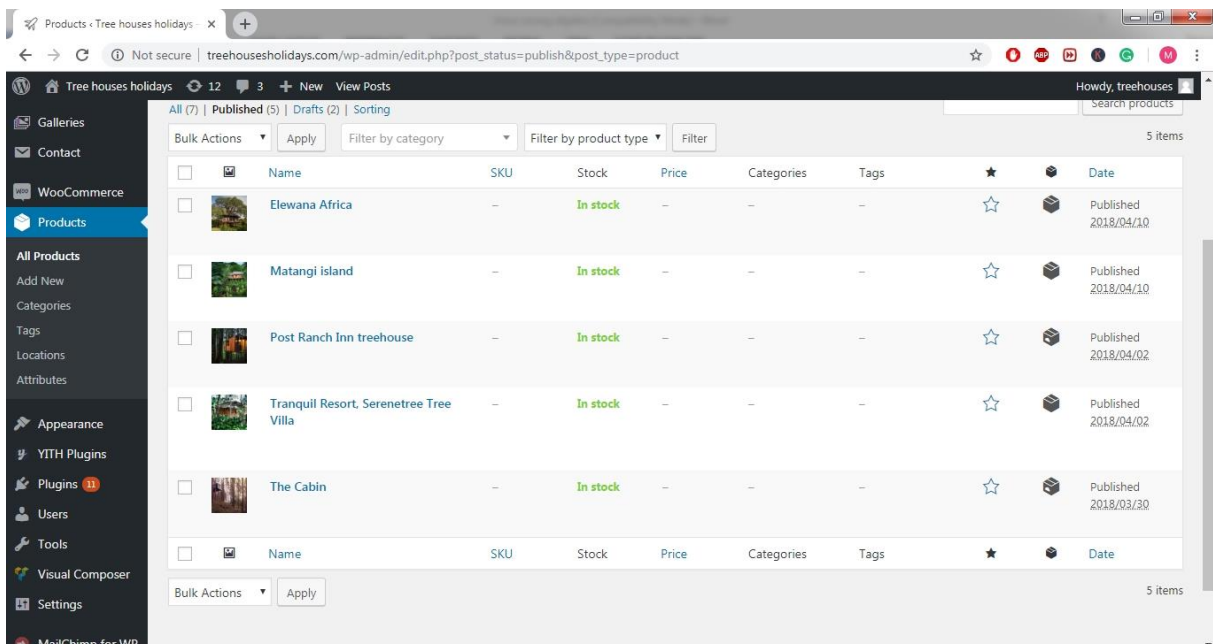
Products ‹ Tree houses holidays ×

Not secure | treehousesholidays.com/wp-admin/edit.php?post_status=publish&post_type=product

Tree houses holidays 12 3 + New View Posts

Howdy, treehouses

All (7) | Published (5) | Drafts (2) | Sorting

Search products

Galleries
Contact
WooCommerce
Products
All Products
Add New
Categories
Tags
Locations
Attributes
Appearance
YITH Plugins
Plugins 11
Users
Tools
Visual Composer
Settings
MailChimp for WP

Bulk Actions Apply Filter by category Filter by product type Filter

5 items

| | | Name | SKU | Stock | Price | Categories | Tags | ★ | | Date |
|---|---|---|---|---|---|---|---|---|---|---|
| | | Elewana Africa | – | In stock | – | – | – | ☆ | | Published 2018/04/10 |
| | | Matangi island | – | In stock | – | – | – | ☆ | | Published 2018/04/10 |
| | | Post Ranch Inn treehouse | – | In stock | – | – | – | ☆ | | Published 2018/04/02 |
| | | Tranquil Resort, Serenetree Tree Villa | – | In stock | – | – | – | ☆ | | Published 2018/04/02 |
| | | The Cabin | – | In stock | – | – | – | ☆ | | Published 2018/03/30 |
| | | Name | SKU | Stock | Price | Categories | Tags | ★ | | Date |

Bulk Actions Apply

5 items